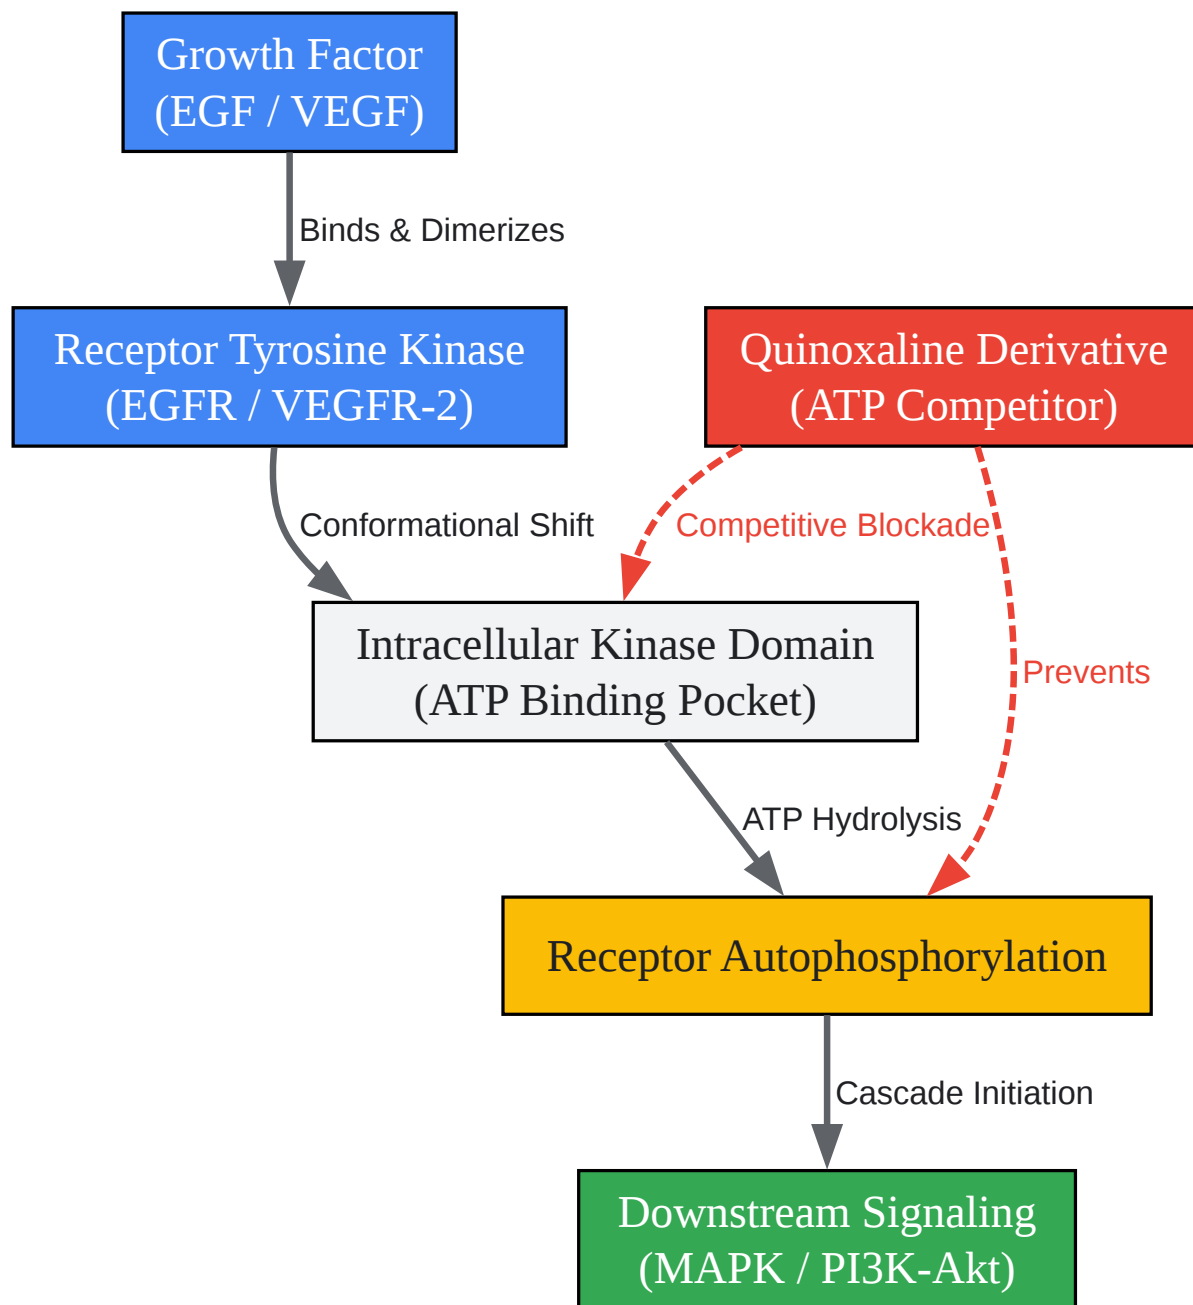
Growth Factor
(EGF / VEGF)

Binds & Dimerizes

Receptor Tyrosine Kinase
(EGFR / VEGFR-2)

Quinoxaline Derivative
(ATP Competitor)

Conformational Shift

Competitive Blockade

Intracellular Kinase Domain
(ATP Binding Pocket)

Prevents

ATP Hydrolysis

Receptor Autophosphorylation

Cascade Initiation

Downstream Signaling
(MAPK / PI3K-Akt)